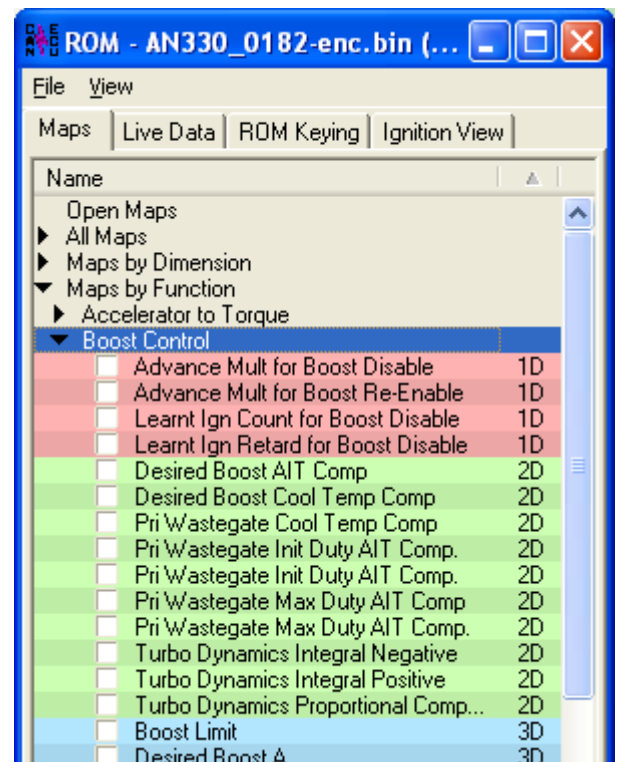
ROM - AN330_0182-enc.bin (...

File View

Maps | Live Data | ROM Keying | Ignition View

Name

Open Maps
All Maps
Maps by Dimension
Maps by Function
Accelerator to Torque
Boost Control

| | |
|---|---|
| Advance Mult for Boost Disable | 1D |
| Advance Mult for Boost Re-Enable | 1D |
| Learnt Ign Count for Boost Disable | 1D |
| Learnt Ign Retard for Boost Disable | 1D |
| Desired Boost AIT Comp | 2D |
| Desired Boost Cool Temp Comp | 2D |
| Pri Wastegate Cool Temp Comp | 2D |
| Pri Wastegate Init Duty AIT Comp. | 2D |
| Pri Wastegate Init Duty AIT Comp. | 2D |
| Pri Wastegate Max Duty AIT Comp | 2D |
| Pri Wastegate Max Duty AIT Comp. | 2D |
| Turbo Dynamics Integral Negative | 2D |
| Turbo Dynamics Integral Positive | 2D |
| Turbo Dynamics Proportional Comp... | 2D |
| Boost Limit | 3D |
| Desired Boost A | 3D |